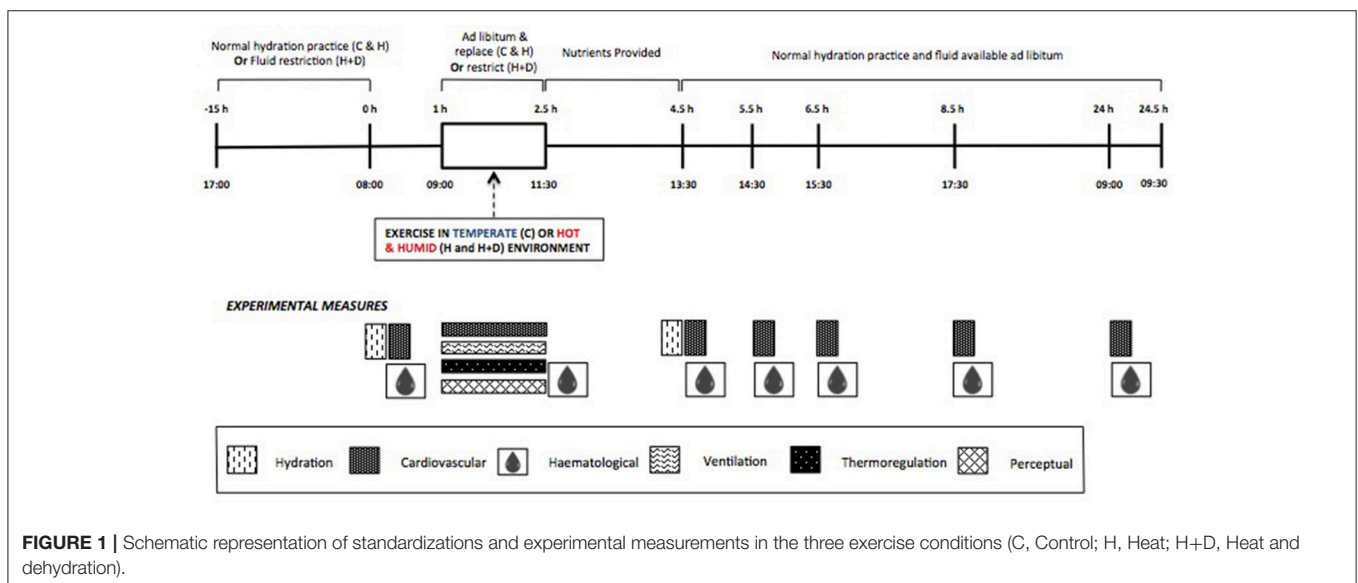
Normal hydration practice (C & H)
Or Fluid restriction (H+D)

Ad libitum & replace (C & H)
Or restrict (H+D)

Nutrients Provided

Normal hydration practice and fluid available ad libitum

-15 h
0 h
1 h
2.5 h
4.5 h
5.5 h
6.5 h
8.5 h
24 h
24.5 h

17:00
08:00
09:00
11:30
13:30
14:30
15:30
17:30
09:00
09:30

EXERCISE IN TEMPERATE (C) OR HOT & HUMID (H and H+D) ENVIRONMENT

EXPERIMENTAL MEASURES

Hydration
Cardiovascular
Haematological
Ventilation
Thermoregulation
Perceptual

FIGURE 1 | Schematic representation of standardizations and experimental measurements in the three exercise conditions (C, Control; H, Heat; H+D, Heat and dehydration).